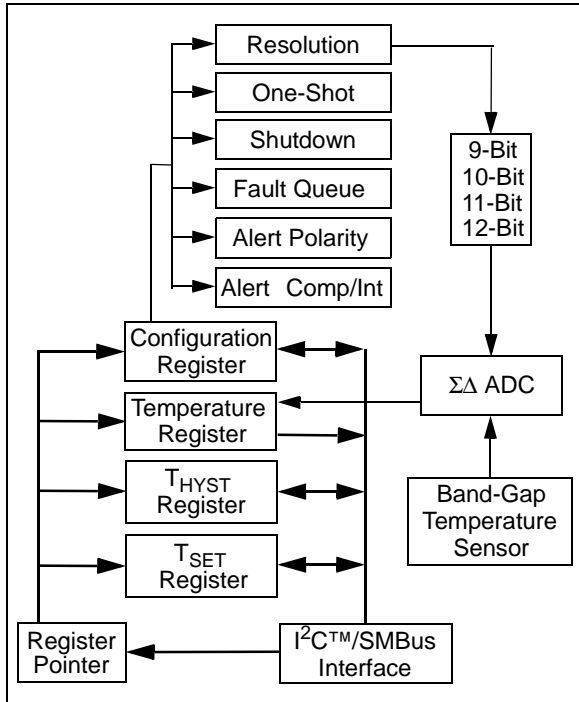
Resolution

One-Shot

Shutdown

Fault Queue

Alert Polarity

Alert Comp/Int

9-Bit
10-Bit
11-Bit
12-Bit

Configuration Register

$\Sigma\Delta$ ADC

Temperature Register

$T_{HYST}$ Register

Band-Gap Temperature Sensor

$T_{SET}$ Register

Register Pointer

I$^2$C™/SMBus Interface